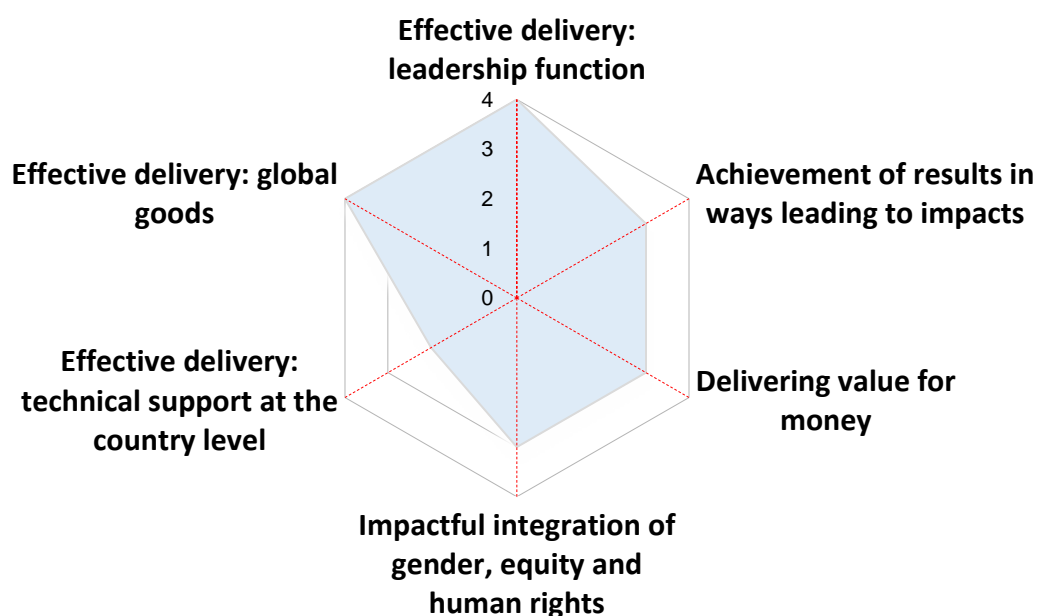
Effective delivery: leadership function

4
3
2
1
0

Achievement of results in ways leading to impacts

Effective delivery: global goods

Effective delivery: technical support at the country level

Delivering value for money

Impactful integration of gender, equity and human rights